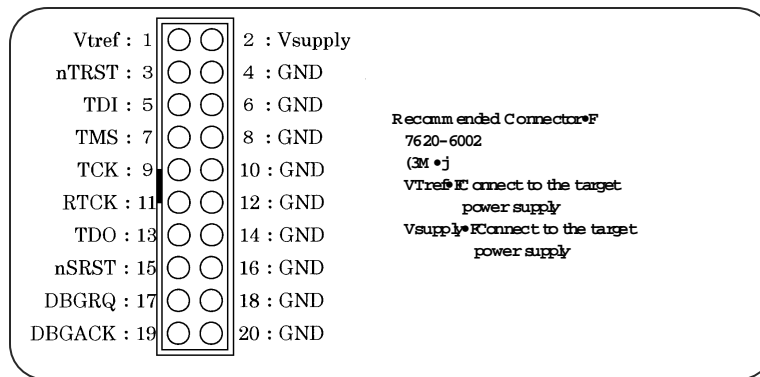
Vtref : 1
nTRST : 3
TDI : 5
TMS : 7
TCK : 9
RTCK : 11
TDO : 13
nSRST : 15
DBGRQ : 17
DBGACK : 19

2 : Vsupply
4 : GND
6 : GND
8 : GND
10 : GND
12 : GND
14 : GND
16 : GND
18 : GND
20 : GND

Recommended Connector•F
7620-6002
(3M •j
VTref•FConnect to the target power supply
Vsupply•FConnect to the target power supply